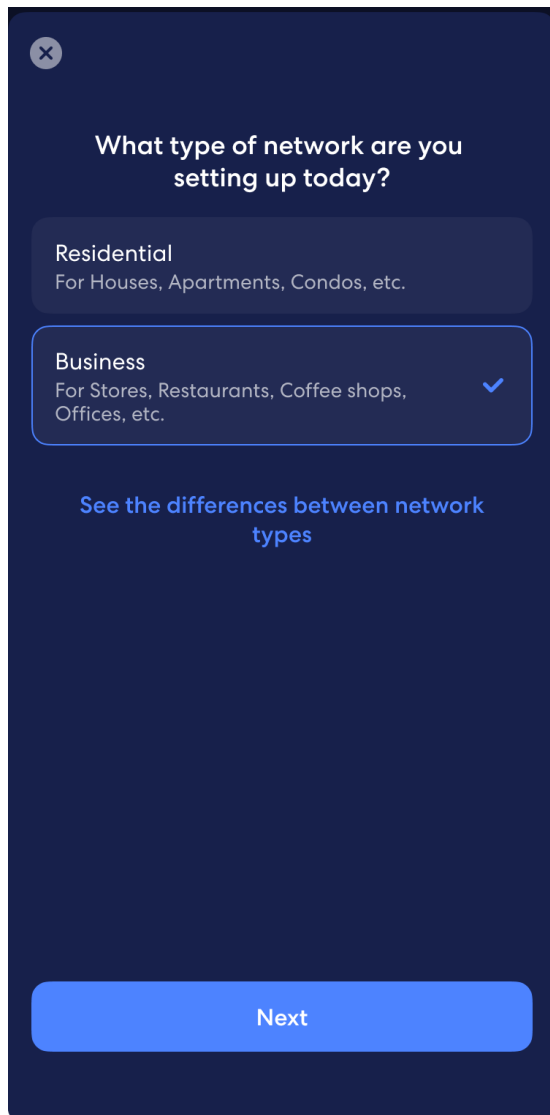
What type of network are you setting up today?

Residential
For Houses, Apartments, Condos, etc.

Business
For Stores, Restaurants, Coffee shops, Offices, etc.

See the differences between network types

Next